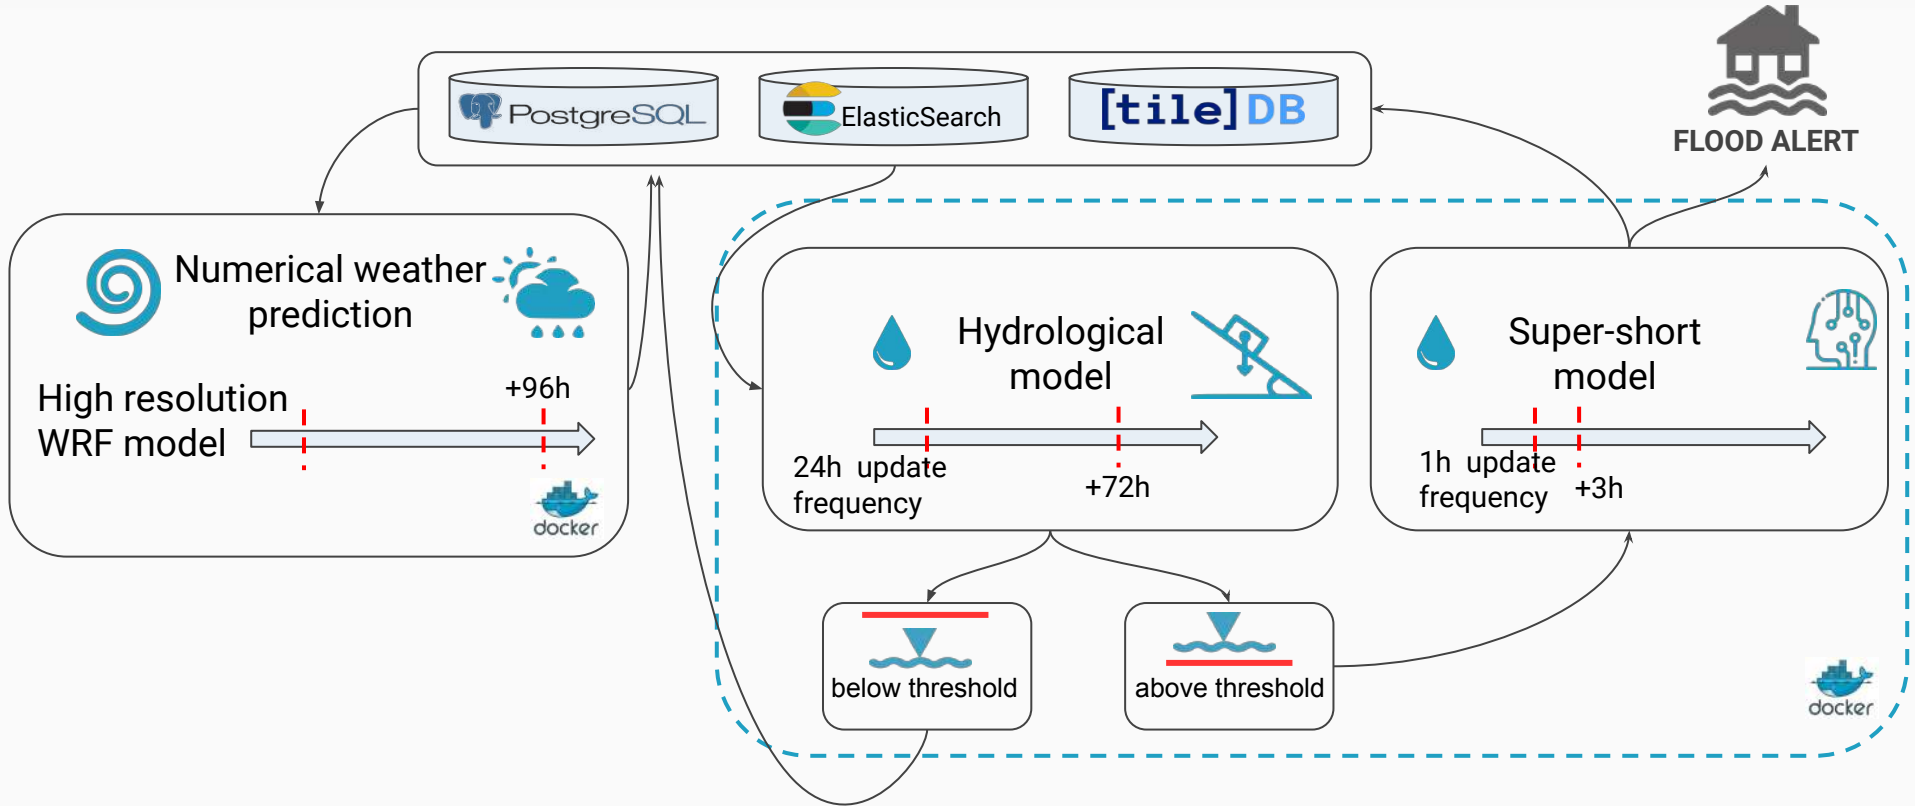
PostgreSQL ElasticSearch [tile]DB

FLOOD ALERT

Numerical weather prediction

High resolution WRF model

+96h

docker

Hydrological model

24h update frequency

+72h

Super-short model

1h update frequency

+3h

below threshold

above threshold

docker